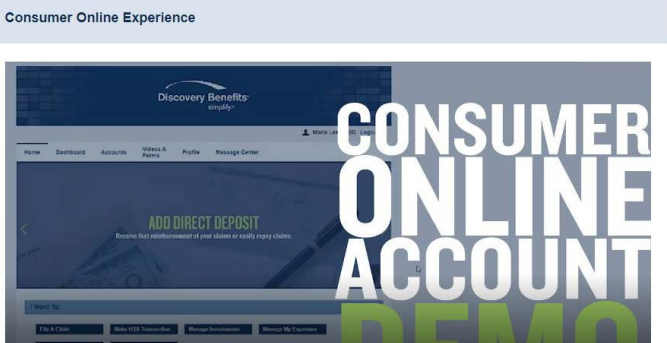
Consumer Online Experience

Discovery Benefits
simplify

Maria Lev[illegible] Logo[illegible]

Home Dashboard Accounts Videos & Forms Profile Message Center

ADD DIRECT DEPOSIT
Receive fast reimbursement of your claims or easily repay claims.

I Want To:

File A Claim Make HSA Transaction Manage Investments Manage My Expenses

CONSUMER
ONLINE
ACCOUNT
DEMO